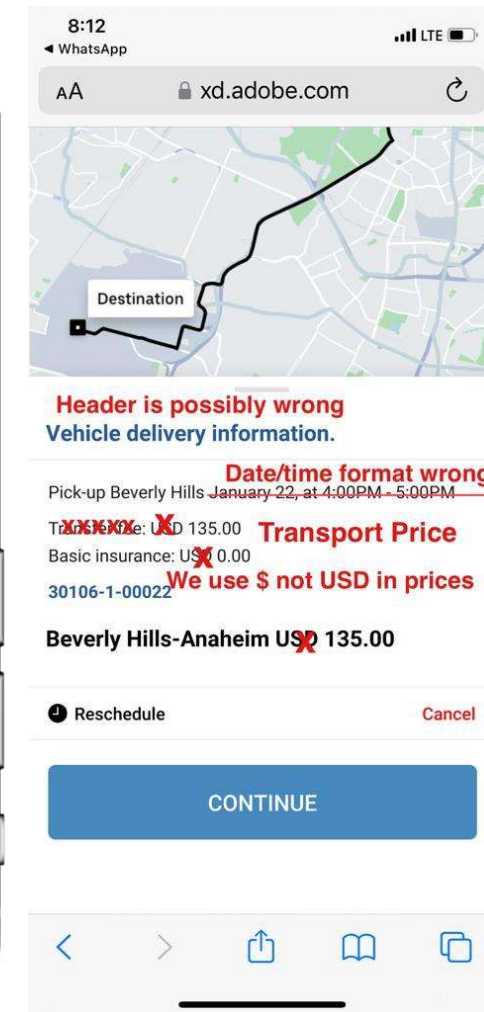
8:12
◂ WhatsApp
LTE

AA xd.adobe.com

Destination

Header is possibly wrong
Vehicle delivery information.

Date/time format wrong
Pick-up Beverly Hills January 22, at 4:00PM - 5:00PM

Transfer fee: USD 135.00 Transport Price
Basic insurance: USD 0.00
30106-1-00022 We use $ not USD in prices

Beverly Hills-Anaheim USD 135.00

Reschedule Cancel

CONTINUE